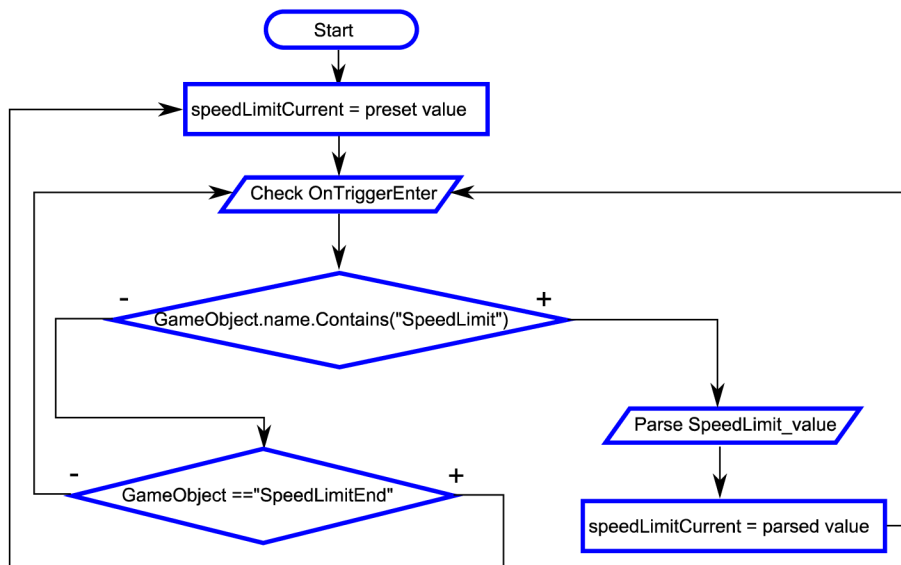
Start

speedLimitCurrent = preset value

Check OnTriggerEnter

-

+

GameObject.name.Contains("SpeedLimit")

Parse SpeedLimit_value

-

+

GameObject =="SpeedLimitEnd"

speedLimitCurrent = parsed value